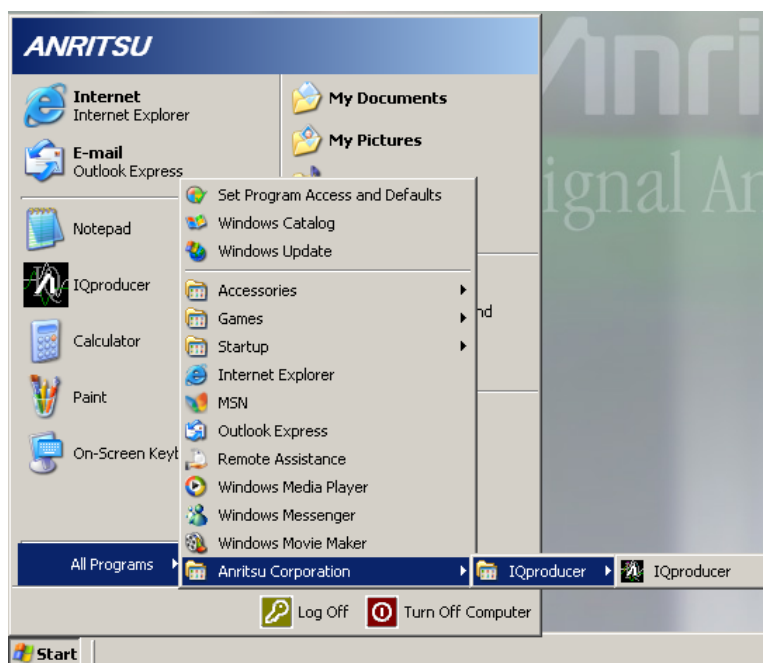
ANRITSU

Internet
Internet Explorer

E-mail
Outlook Express

Notepad

IQproducer

Calculator

Paint

On-Screen Keyb

My Documents

My Pictures

nd

Anri

ignal Ar

Set Program Access and Defaults
Windows Catalog
Windows Update

Accessories
Games
Startup
Internet Explorer
MSN
Outlook Express
Remote Assistance
Windows Media Player
Windows Messenger
Windows Movie Maker
Anritsu Corporation

IQproducer

IQproducer

All Programs

Log Off
Turn Off Computer

Start